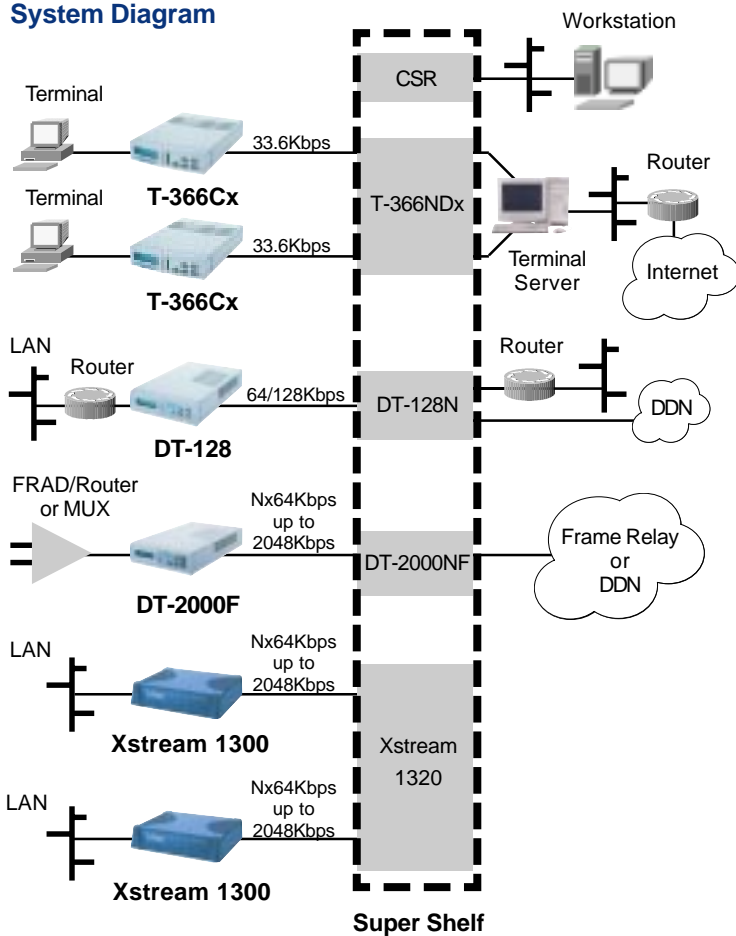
System Diagram

Workstation

CSR

Terminal

33.6Kbps

T-366Cx

Router

T-366NDx

Terminal

33.6Kbps

Terminal Server

Internet

T-366Cx

LAN

Router

Router

64/128Kbps

DT-128N

DDN

DT-128

FRAD/Router or MUX

Nx64Kbps up to 2048Kbps

DT-2000NF

Frame Relay or DDN

DT-2000F

LAN

Nx64Kbps up to 2048Kbps

Xstream 1300

Xstream 1320

LAN

Nx64Kbps up to 2048Kbps

Xstream 1300

Super Shelf